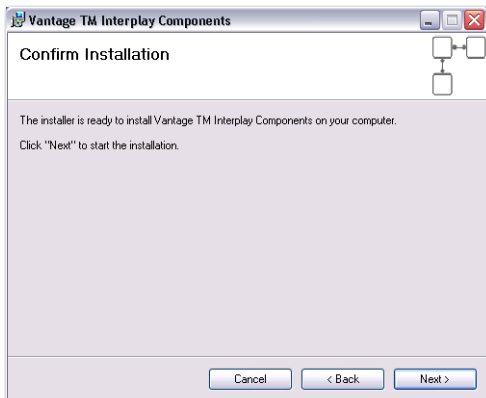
Vantage TM Interplay Components

Confirm Installation

The installer is ready to install Vantage TM Interplay Components on your computer.

Click "Next" to start the installation.

Cancel
< Back
Next >